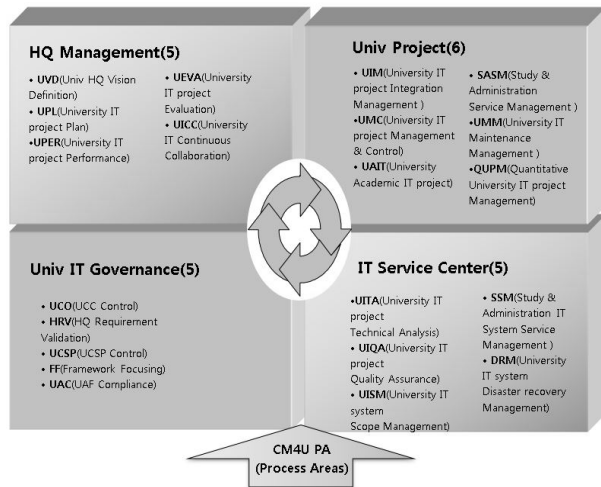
HQ Management(5)

• UVD(Univ HQ Vision Definition)
• UPL(University IT project Plan)
•UPER(University IT project Performance)

• UEVA(University IT project Evaluation)
• UICC(University IT Continuous Collaboration)

Univ Project(6)

• UIM(University IT project Integration Management )
•UMC(University IT project Management & Control)
• UAIT(University Academic IT project)

• SASM(Study & Administration Service Management )
•UMM(University IT Maintenance Management )
•QUPM(Quantitative University IT project Management)

Univ IT Governance(5)

• UCO(UCC Control)
• HRV(HQ Requirement Validation)
• UCSP(UCSP Control)
• FF(Framework Focusing)
• UAC(UAF Compliance)

IT Service Center(5)

•UITA(University IT project Technical Analysis)
• UIQA(University IT project Quality Assurance)
• UISM(University IT system Scope Management)

• SSM(Study & Administration IT System Service Management )
• DRM(University IT system Disaster recovery Management)

CM4U PA (Process Areas)